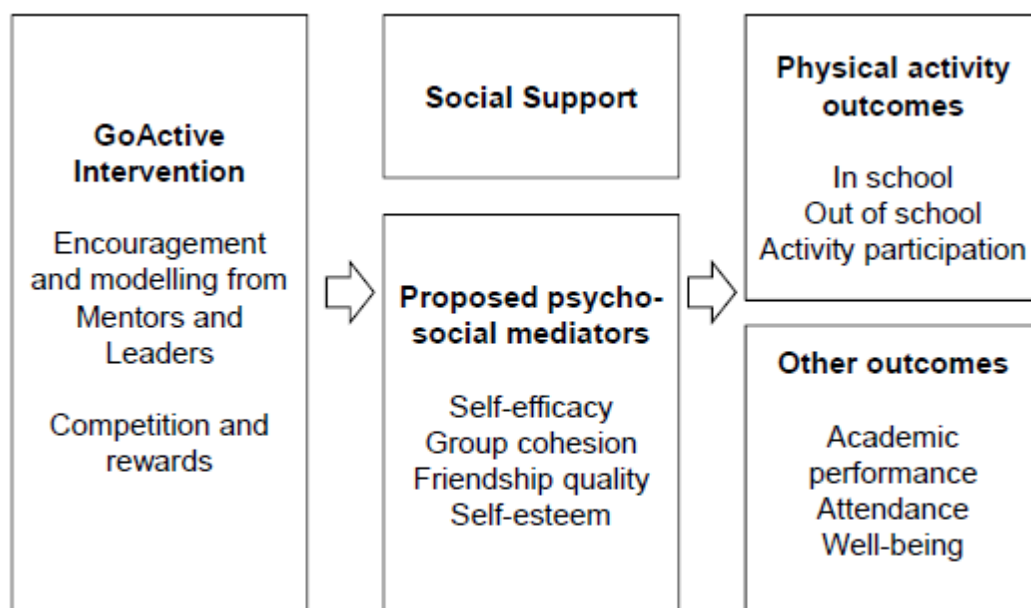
GoActive Intervention

Encouragement and modelling from Mentors and Leaders

Competition and rewards

Social Support

Proposed psycho-social mediators

Self-efficacy
Group cohesion
Friendship quality
Self-esteem

Physical activity outcomes

In school
Out of school
Activity participation

Other outcomes

Academic performance
Attendance
Well-being